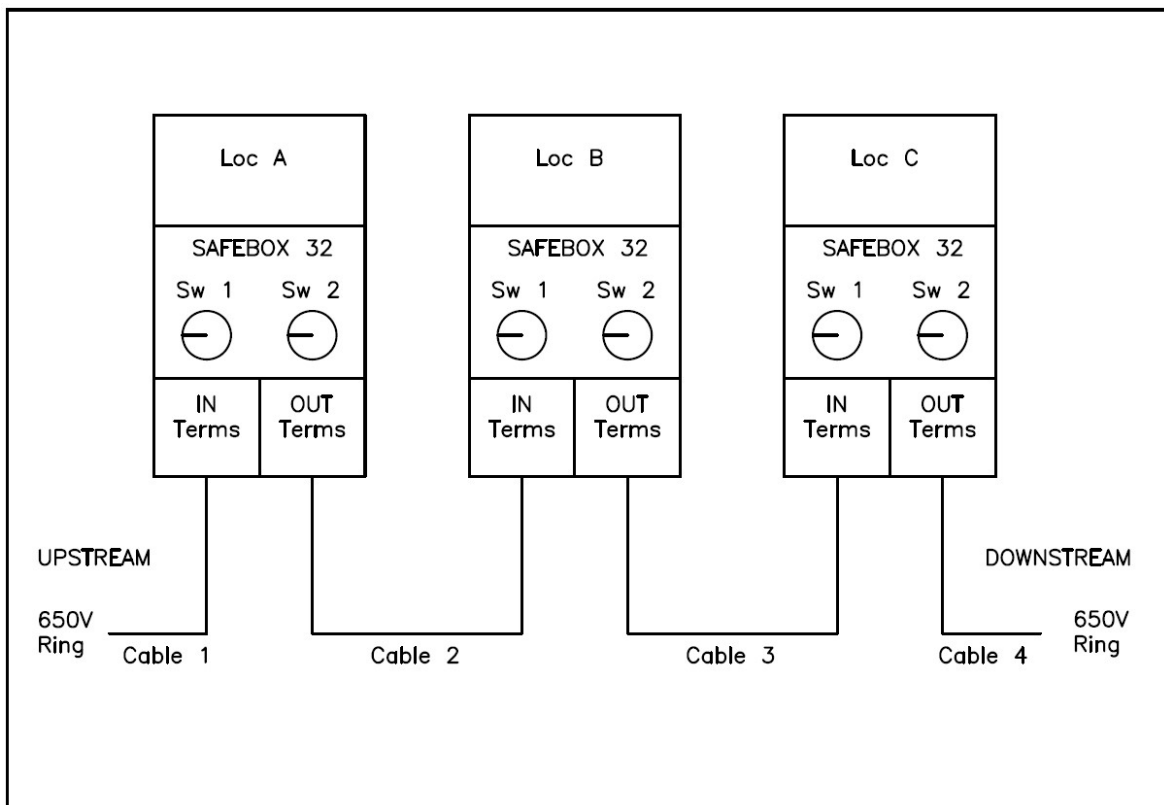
Loc A

SAFEBOX 32

Sw 1 Sw 2

IN Terms

OUT Terms

Loc B

SAFEBOX 32

Sw 1 Sw 2

IN Terms

OUT Terms

Loc C

SAFEBOX 32

Sw 1 Sw 2

IN Terms

OUT Terms

UPSTREAM

DOWNSTREAM

650V Ring

Cable 1

Cable 2

Cable 3

Cable 4

650V Ring